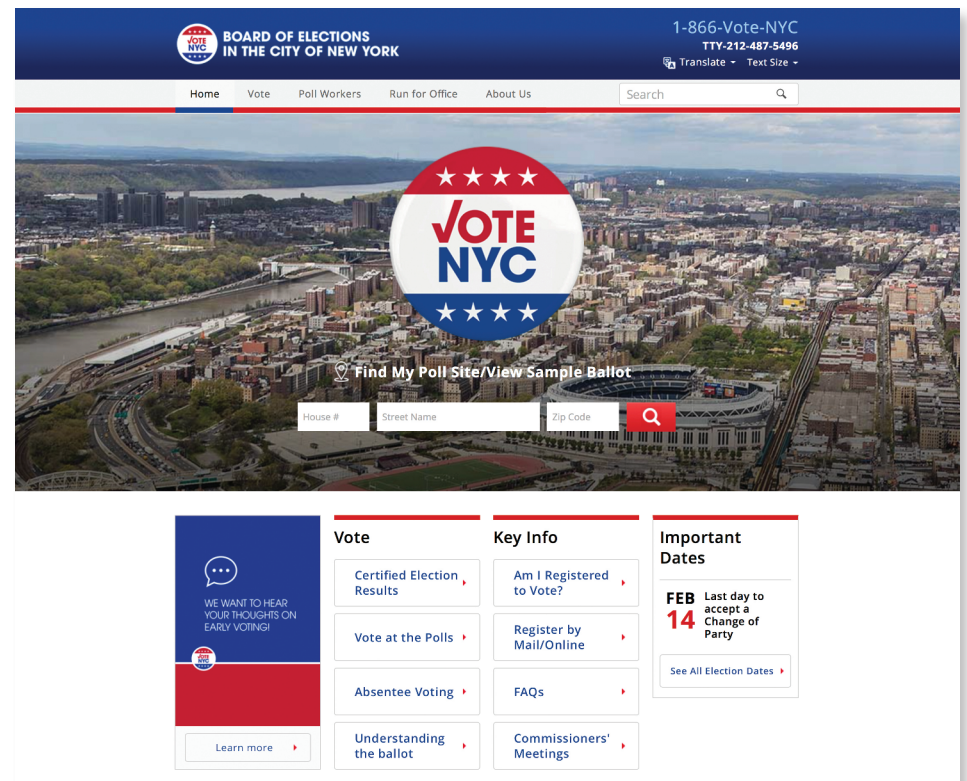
VOTE NYC

BOARD OF ELECTIONS IN THE CITY OF NEW YORK

1-866-Vote-NYC
TTY-212-487-5496
Translate Text Size

Home Vote Poll Workers Run for Office About Us

Search

VOTE NYC

Find My Poll Site/View Sample Ballot

House #
Street Name
Zip Code

WE WANT TO HEAR YOUR THOUGHTS ON EARLY VOTING!

VOTE NYC

Learn more

Vote

Certified Election Results

Vote at the Polls

Absentee Voting

Understanding the ballot

Key Info

Am I Registered to Vote?

Register by Mail/Online

FAQs

Commissioners' Meetings

Important Dates

FEB 14 Last day to accept a Change of Party

See All Election Dates